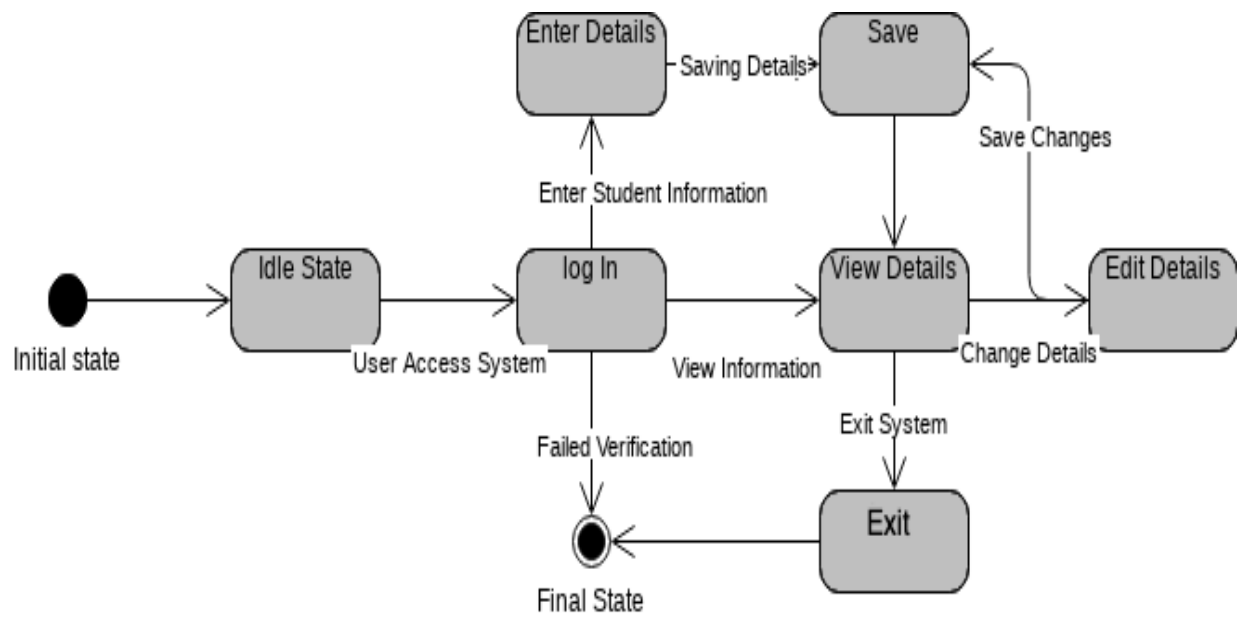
Enter Details

Saving Details

Save

Save Changes

Enter Student Information

Initial state

Idle State

User Access System

log In

View Information

View Details

Edit Details

Change Details

Failed Verification

Exit System

Exit

Final State